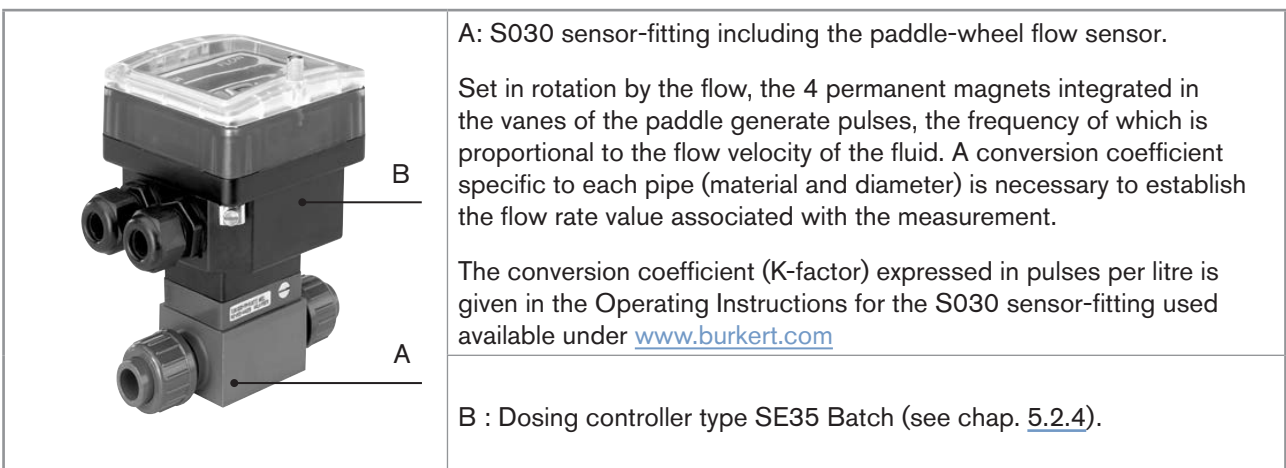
B

A

A: S030 sensor-fitting including the paddle-wheel flow sensor.

Set in rotation by the flow, the 4 permanent magnets integrated in the vanes of the paddle generate pulses, the frequency of which is proportional to the flow velocity of the fluid. A conversion coefficient specific to each pipe (material and diameter) is necessary to establish the flow rate value associated with the measurement.

The conversion coefficient (K-factor) expressed in pulses per litre is given in the Operating Instructions for the S030 sensor-fitting used available under www.burkert.com

B : Dosing controller type SE35 Batch (see chap. 5.2.4).